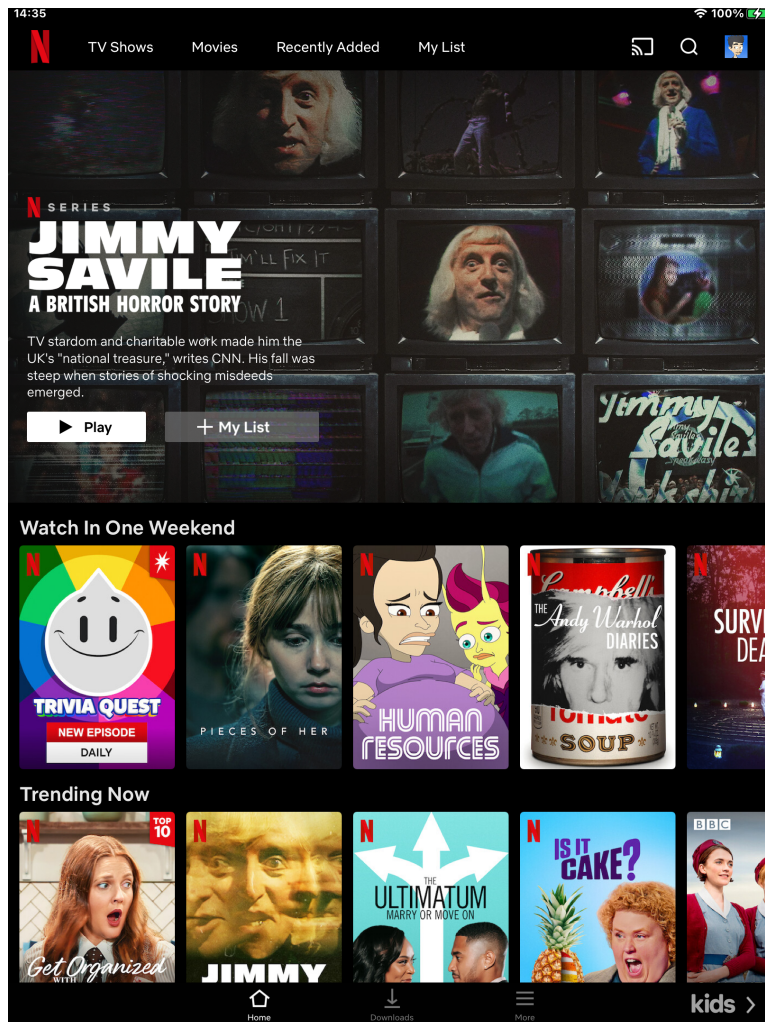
14:35
100%

N TV Shows Movies Recently Added My List

N SERIES
JIMMY SAVILE
A BRITISH HORROR STORY

I'LL FIX IT

TV stardom and charitable work made him the UK's "national treasure," writes CNN. His fall was steep when stories of shocking misdeeds emerged.

Play
+ My List

Jimmy Savile

Watch In One Weekend

N
TRIVIA QUEST
NEW EPISODE
DAILY

N
PIECES OF HER

N
HUMAN RESOURCES

Campbell's
THE Andy Warhol DIARIES
Tomato
SOUP

N
SURV DEA

Trending Now

N
TOP 10
Get Organized WITH

N
JIMMY

N
THE ULTIMATUM
MARRY OR MOVE ON

N
IS IT CAKE?

BBC

Home
Downloads
More
kids >